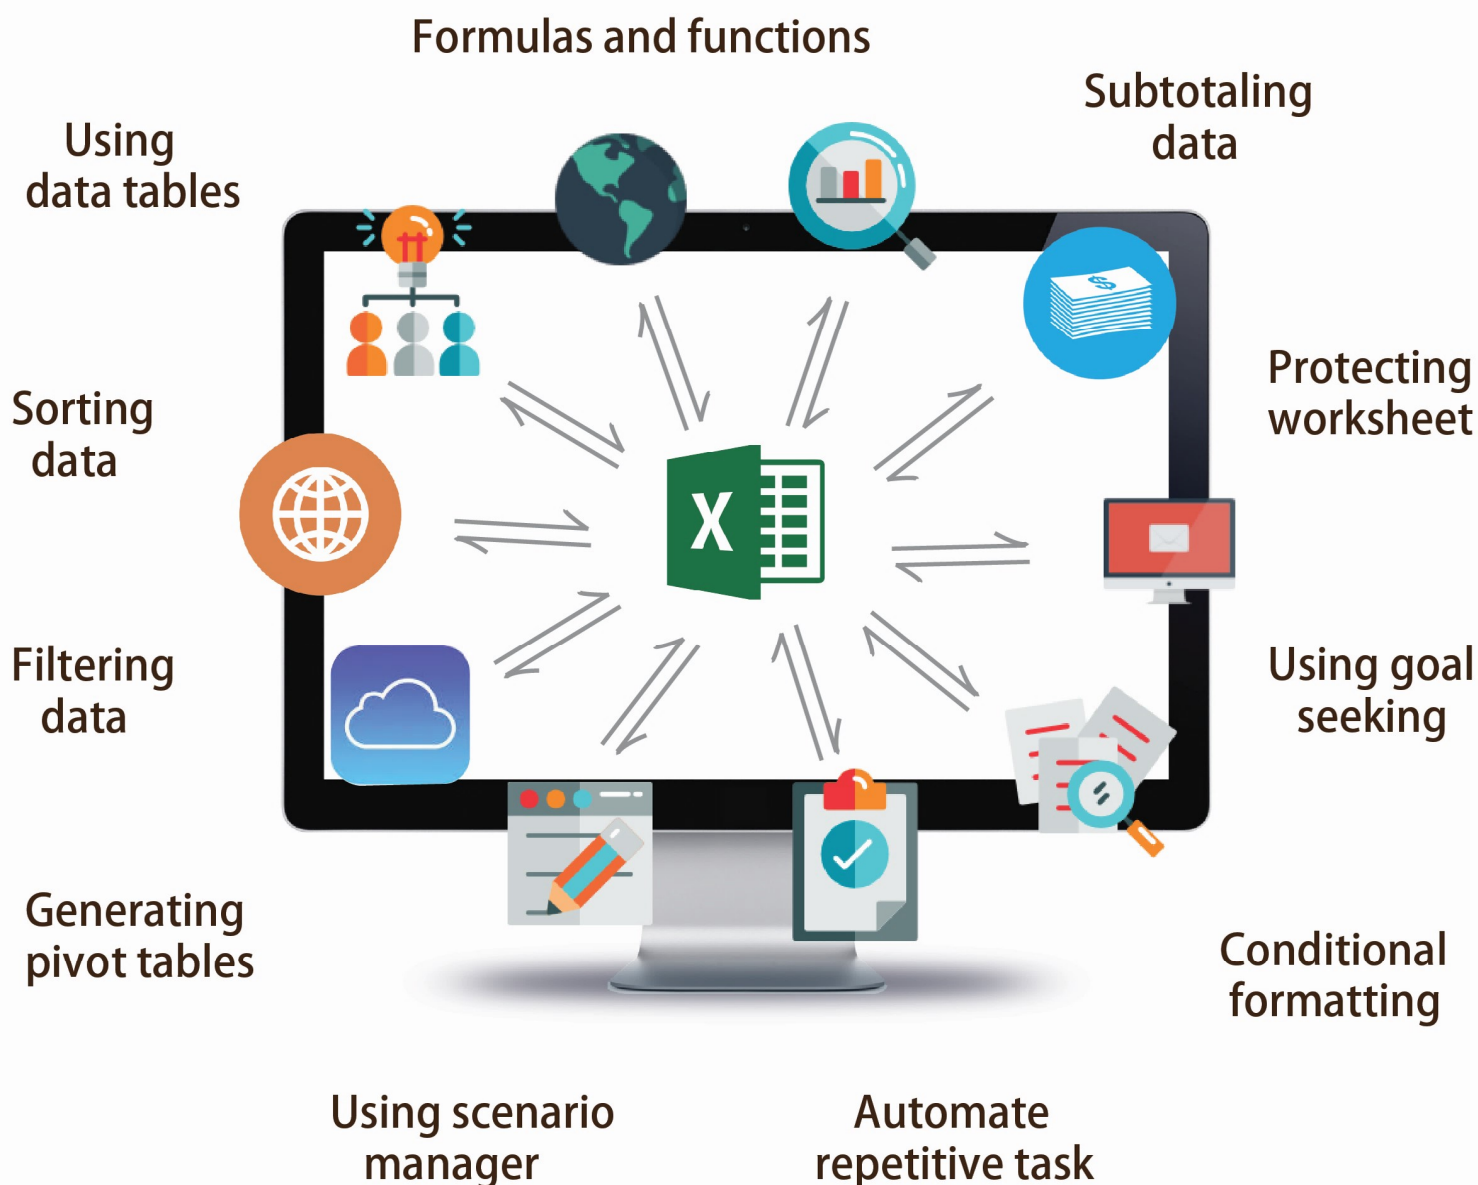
Formulas and functions

Using data tables

Subtotaling data

Sorting data

Protecting worksheet

X

Filtering data

Using goal seeking

Generating pivot tables

Conditional formatting

Using scenario manager

Automate repetitive task